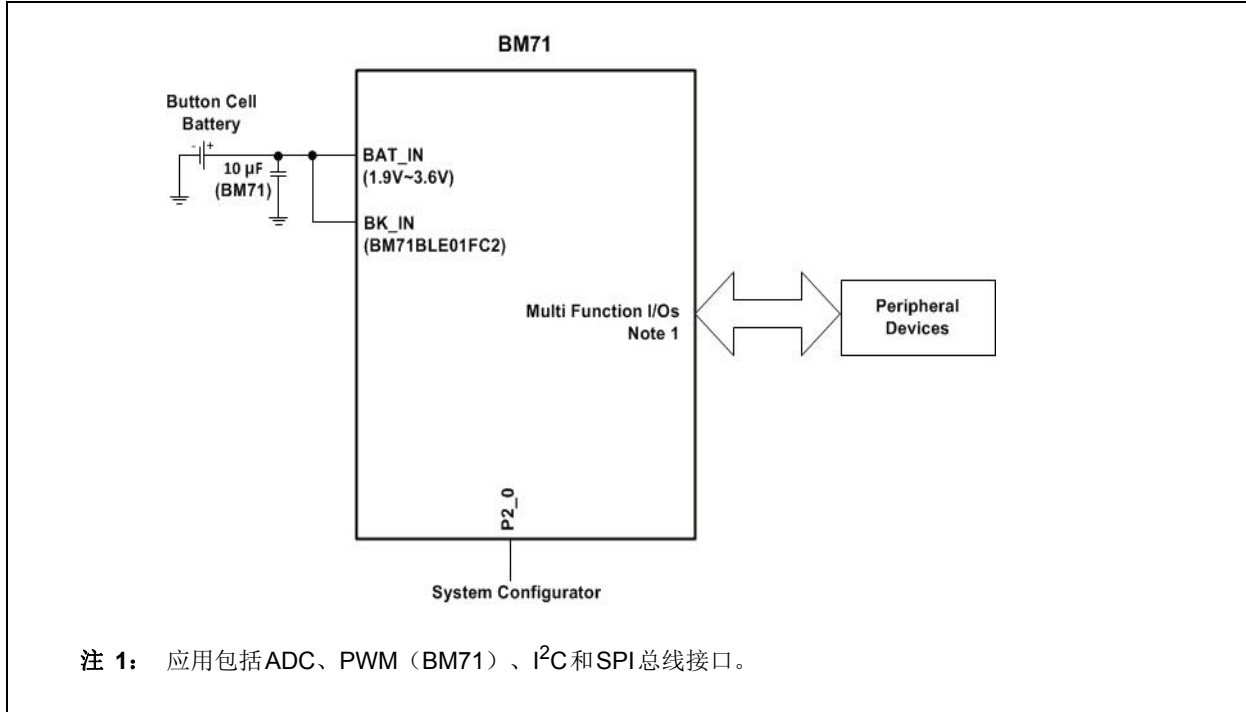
BM71

Button Cell Battery

10 µF (BM71)

BAT_IN (1.9V~3.6V)

BK_IN (BM71BLE01FC2)

Multi Function I/Os Note 1

Peripheral Devices

P2_0

System Configurator

注 1： 应用包括ADC、PWM（BM71）、$I^2C$和SPI总线接口。